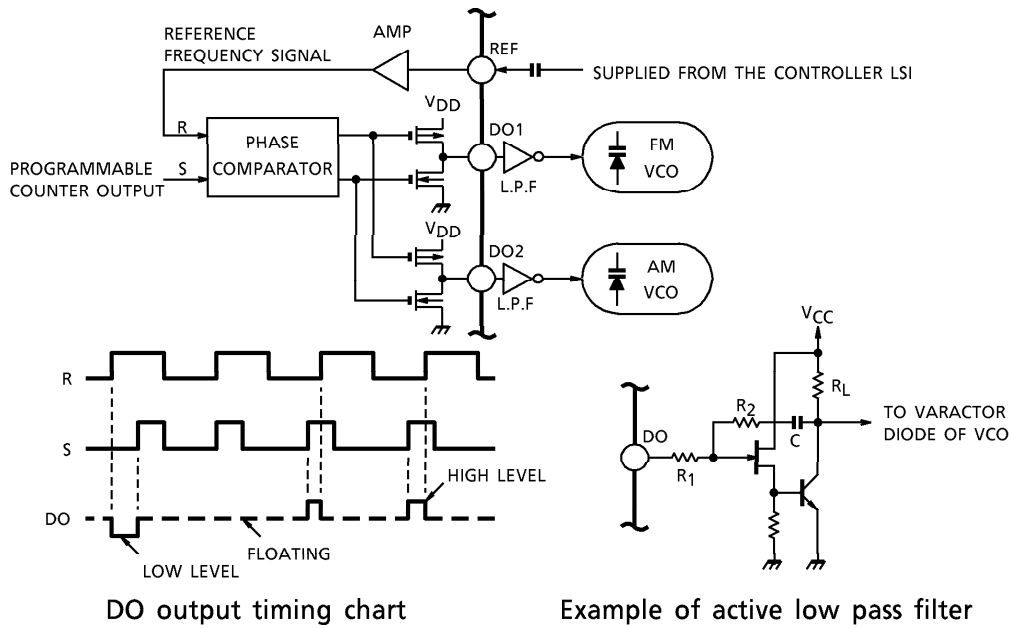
REFERENCE FREQUENCY SIGNAL

AMP

REF

SUPPLIED FROM THE CONTROLLER LSI

R

S

PHASE COMPARATOR

PROGRAMMABLE COUNTER OUTPUT

$V_{DD}$

DO1

L.P.F

FM VCO

$V_{DD}$

DO2

L.P.F

AM VCO

R

S

DO

LOW LEVEL

FLOATING

HIGH LEVEL

DO output timing chart

$V_{CC}$

$R_L$

$R_2$

C

DO

$R_1$

TO VARACTOR DIODE OF VCO

Example of active low pass filter